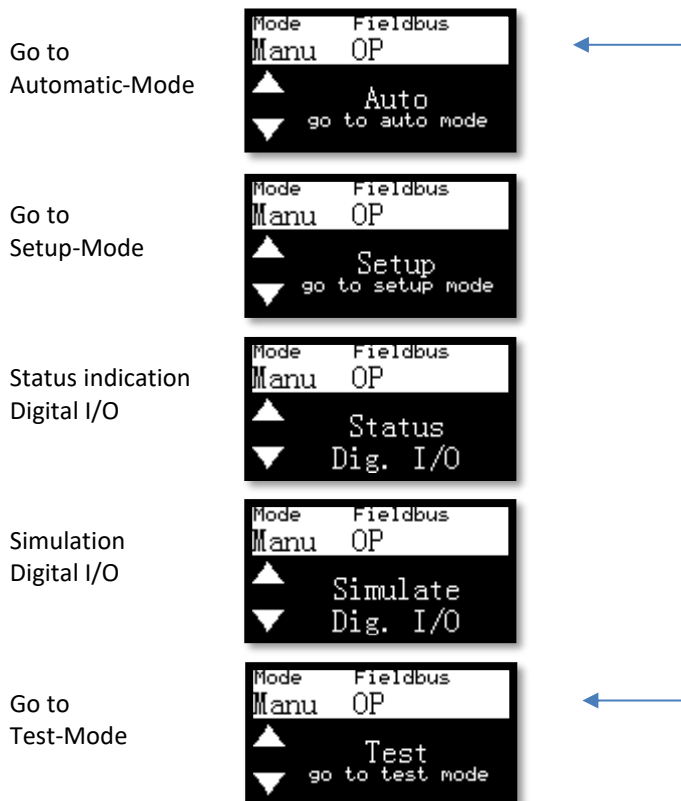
Go to
Automatic-Mode

Mode Fieldbus
Manu OP
Auto
go to auto mode

Go to
Setup-Mode

Mode Fieldbus
Manu OP
Setup
go to setup mode

Status indication
Digital I/O

Mode Fieldbus
Manu OP
Status
Dig. I/O

Simulation
Digital I/O

Mode Fieldbus
Manu OP
Simulate
Dig. I/O

Go to
Test-Mode

Mode Fieldbus
Manu OP
Test
go to test mode